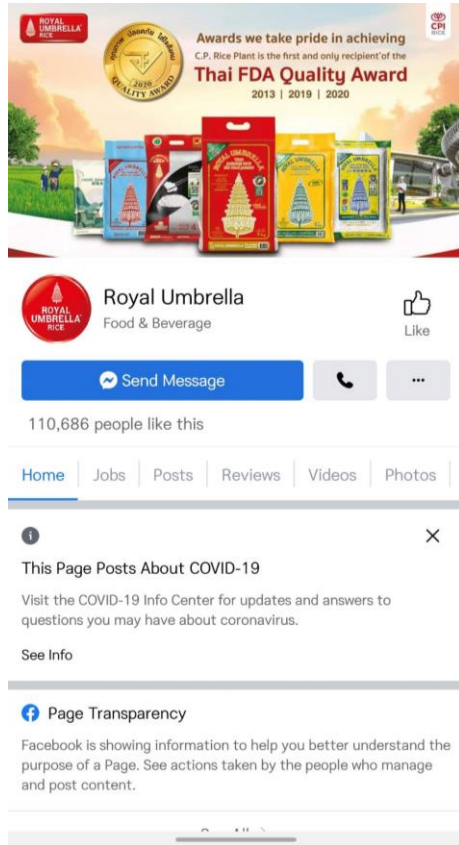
ROYAL UMBRELLA RICE

CPI RICE

QUALITY AWARD 2020

Awards we take pride in achieving

C.P. Rice Plant is the first and only recipient of the

Thai FDA Quality Award

2013 | 2019 | 2020

ROYAL UMBRELLA RICE

Royal Umbrella

Food & Beverage

Like

Send Message

...

110,686 people like this

Home Jobs Posts Reviews Videos Photos

This Page Posts About COVID-19

Visit the COVID-19 Info Center for updates and answers to questions you may have about coronavirus.

See Info

Page Transparency

Facebook is showing information to help you better understand the purpose of a Page. See actions taken by the people who manage and post content.

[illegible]